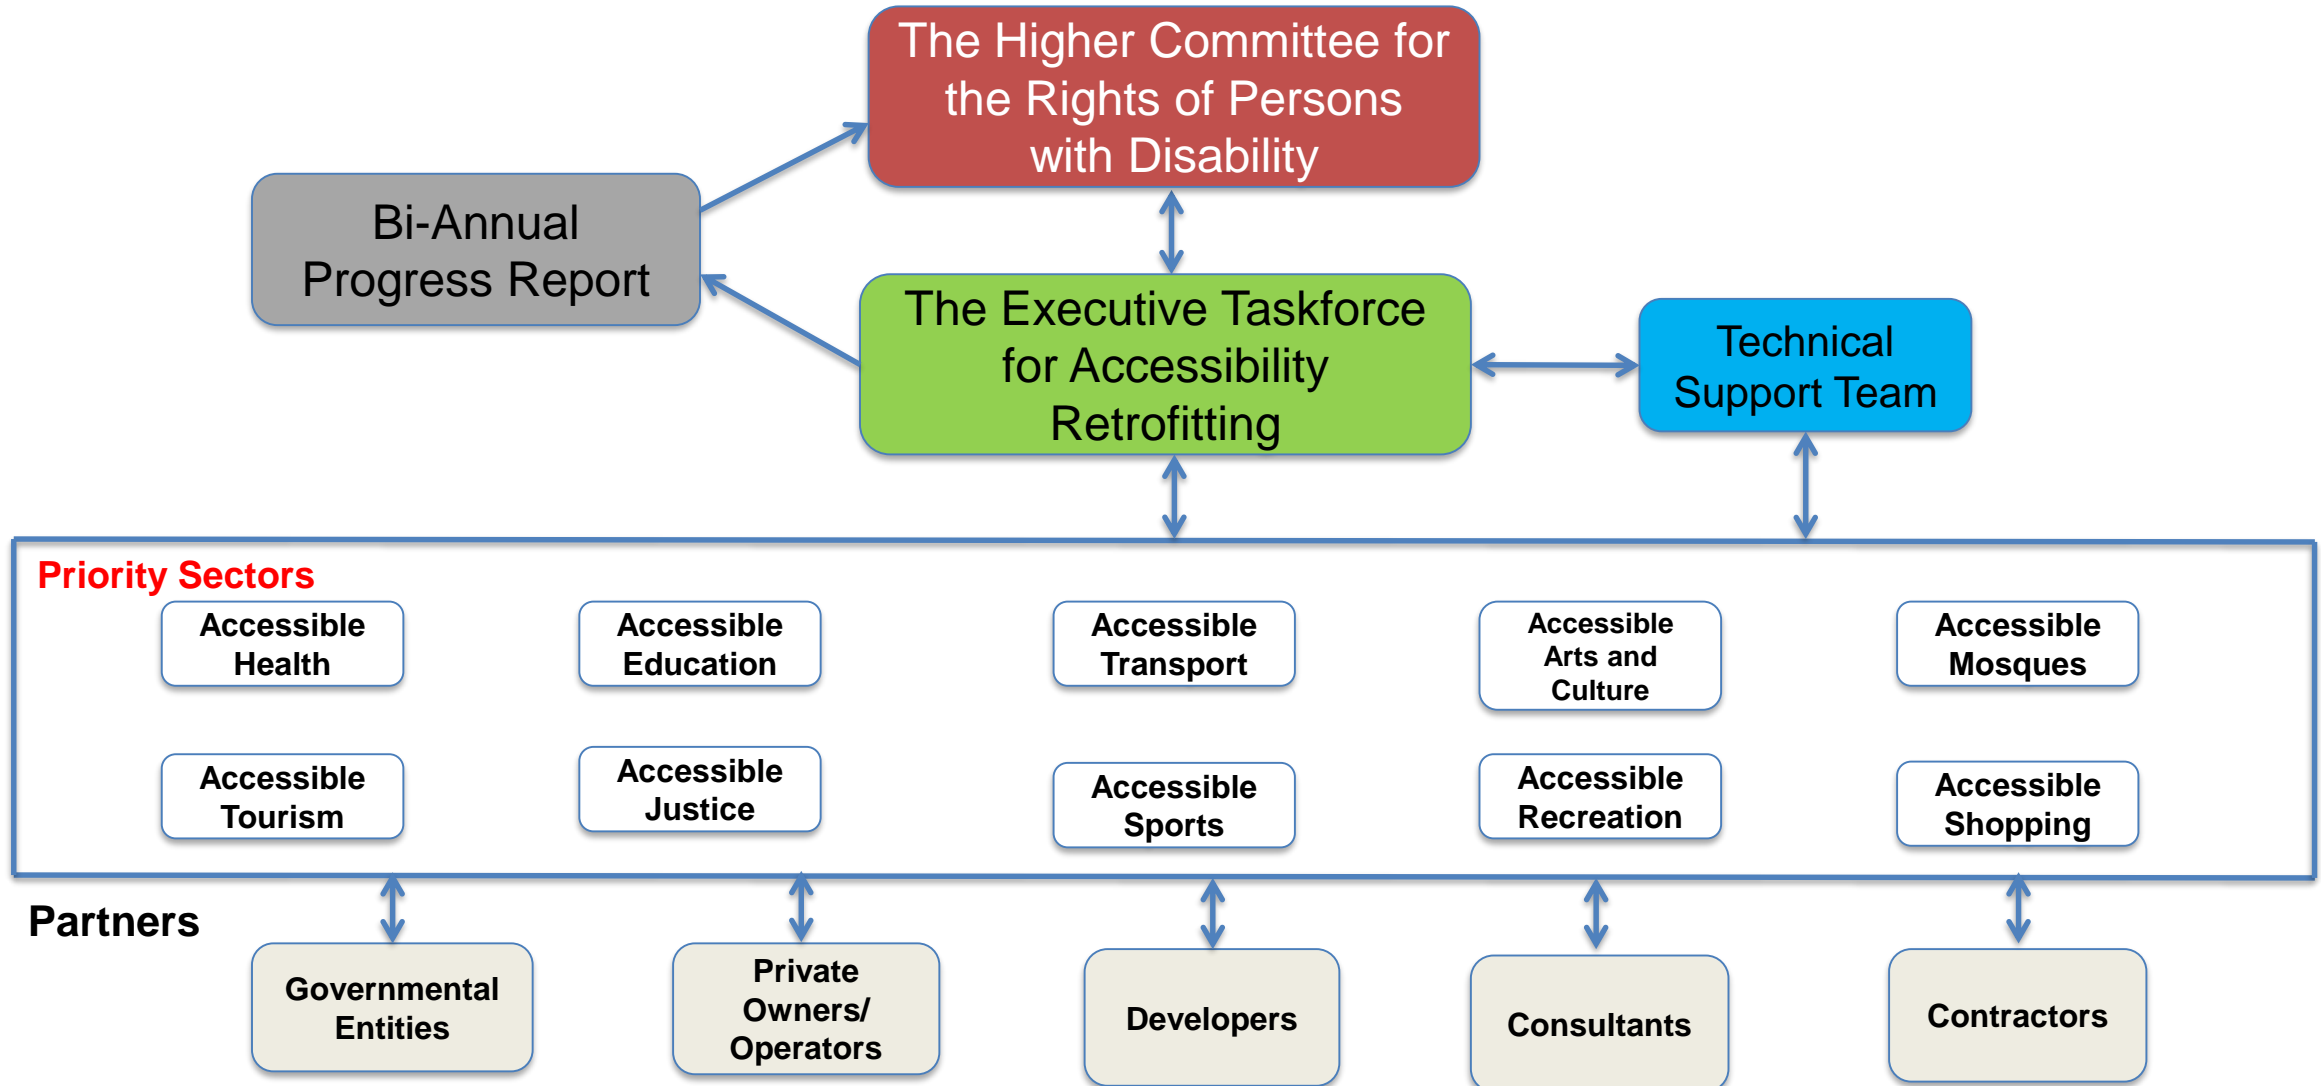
The Higher Committee for the Rights of Persons with Disability

Bi-Annual Progress Report

The Executive Taskforce for Accessibility Retrofitting

Technical Support Team

Priority Sectors

Accessible Health

Accessible Education

Accessible Transport

Accessible Arts and Culture

Accessible Mosques

Accessible Tourism

Accessible Justice

Accessible Sports

Accessible Recreation

Accessible Shopping

Partners

Governmental Entities

Private Owners/ Operators

Developers

Consultants

Contractors